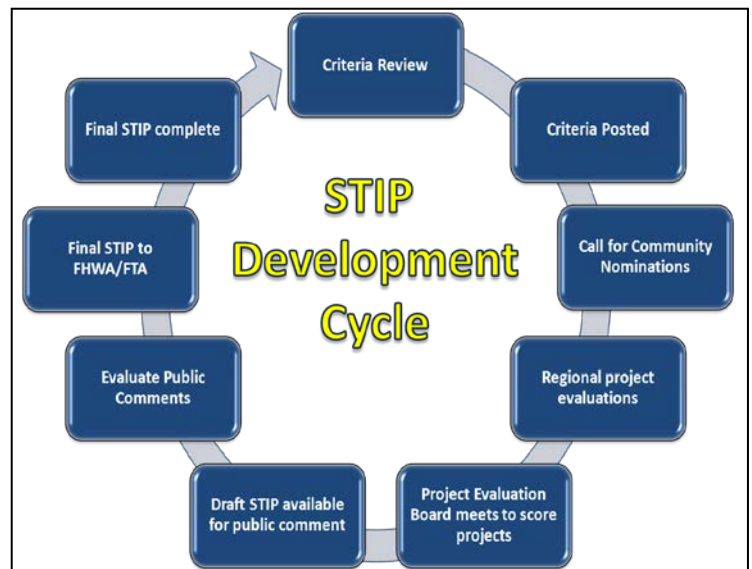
STIP Development Cycle

Criteria Review

Criteria Posted

Call for Community Nominations

Regional project evaluations

Project Evaluation Board meets to score projects

Draft STIP available for public comment

Evaluate Public Comments

Final STIP to FHWA/FTA

Final STIP complete